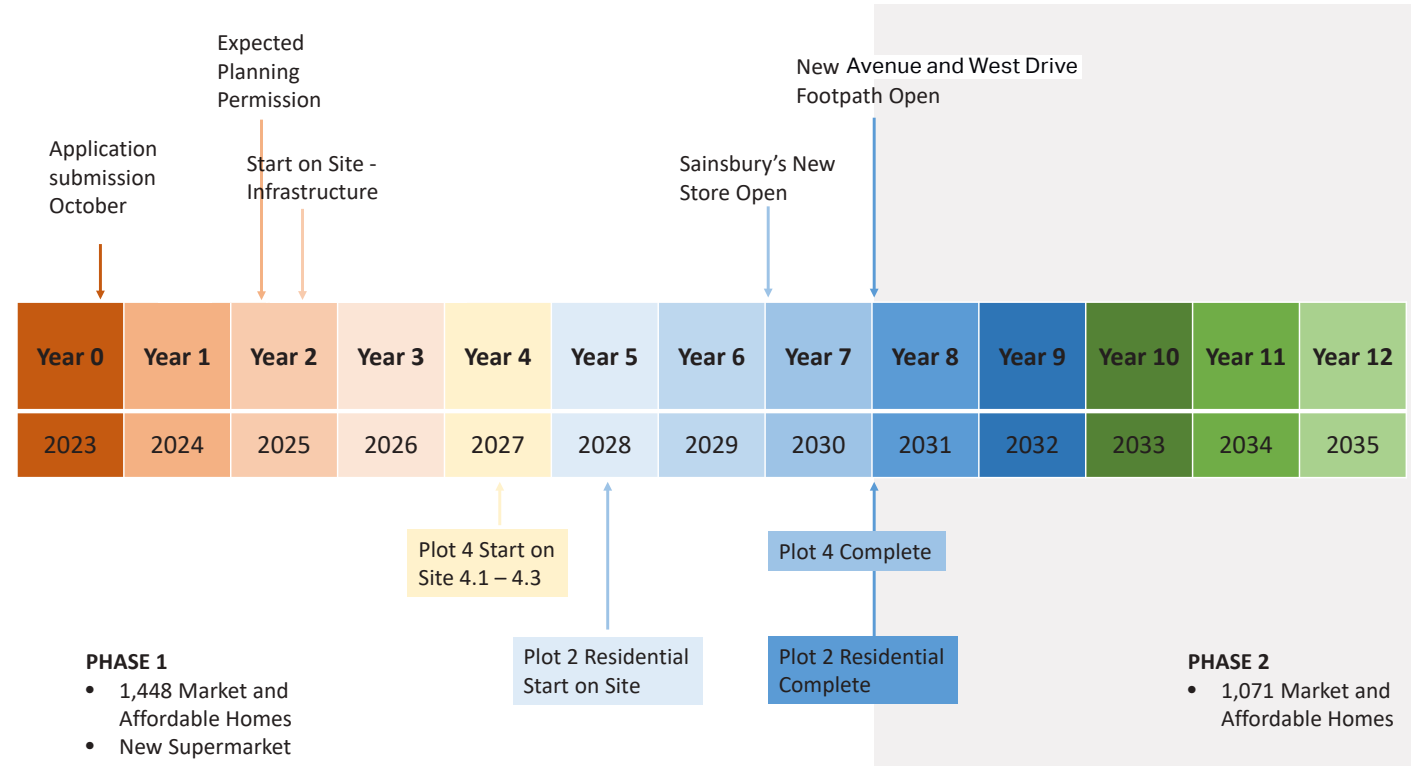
Expected Planning Permission

New Avenue and West Drive Footpath Open

Application submission October

Start on Site - Infrastructure

Sainsbury's New Store Open

| Year 0 | Year 1 | Year 2 | Year 3 | Year 4 | Year 5 | Year 6 | Year 7 | Year 8 | Year 9 | Year 10 | Year 11 | Year 12 |
|---|---|---|---|---|---|---|---|---|---|---|---|---|
| 2023 | 2024 | 2025 | 2026 | 2027 | 2028 | 2029 | 2030 | 2031 | 2032 | 2033 | 2034 | 2035 |

Plot 4 Start on Site 4.1 – 4.3

Plot 4 Complete

Plot 2 Residential Start on Site

Plot 2 Residential Complete

PHASE 1
• 1,448 Market and Affordable Homes
• New Supermarket

PHASE 2
• 1,071 Market and Affordable Homes